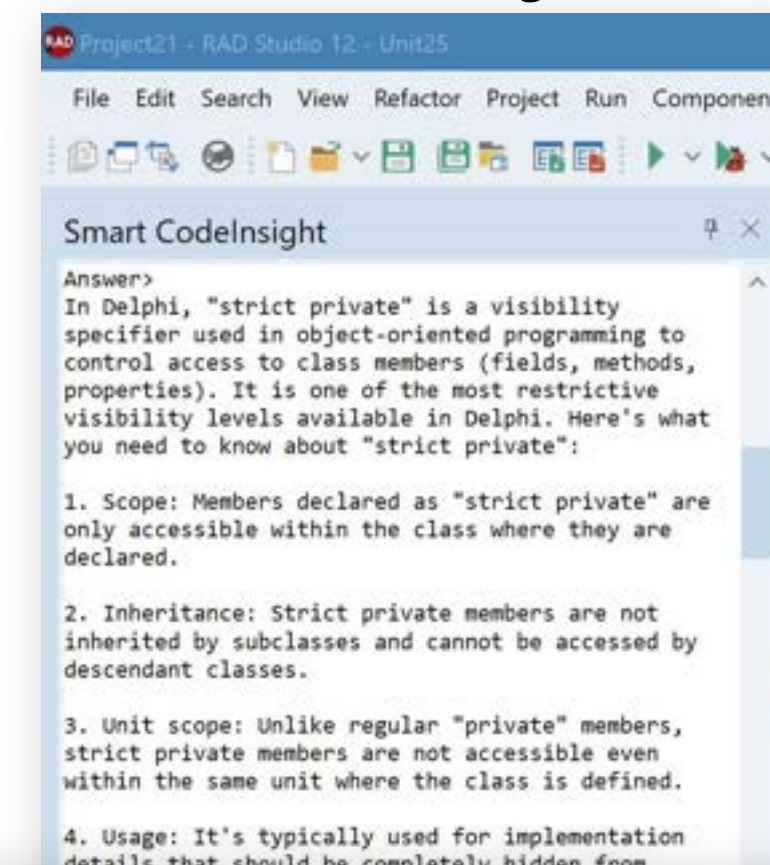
RAD Project21 - RAD Studio 12 - Unit25

File Edit Search View Refactor Project Run Componen

Smart CodeInsight

Answer>
In Delphi, "strict private" is a visibility specifier used in object-oriented programming to control access to class members (fields, methods, properties). It is one of the most restrictive visibility levels available in Delphi. Here's what you need to know about "strict private":

1. Scope: Members declared as "strict private" are only accessible within the class where they are declared.

2. Inheritance: Strict private members are not inherited by subclasses and cannot be accessed by descendant classes.

3. Unit scope: Unlike regular "private" members, strict private members are not accessible even within the same unit where the class is defined.

4. Usage: It's typically used for implementation details that should be completely hidden from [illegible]